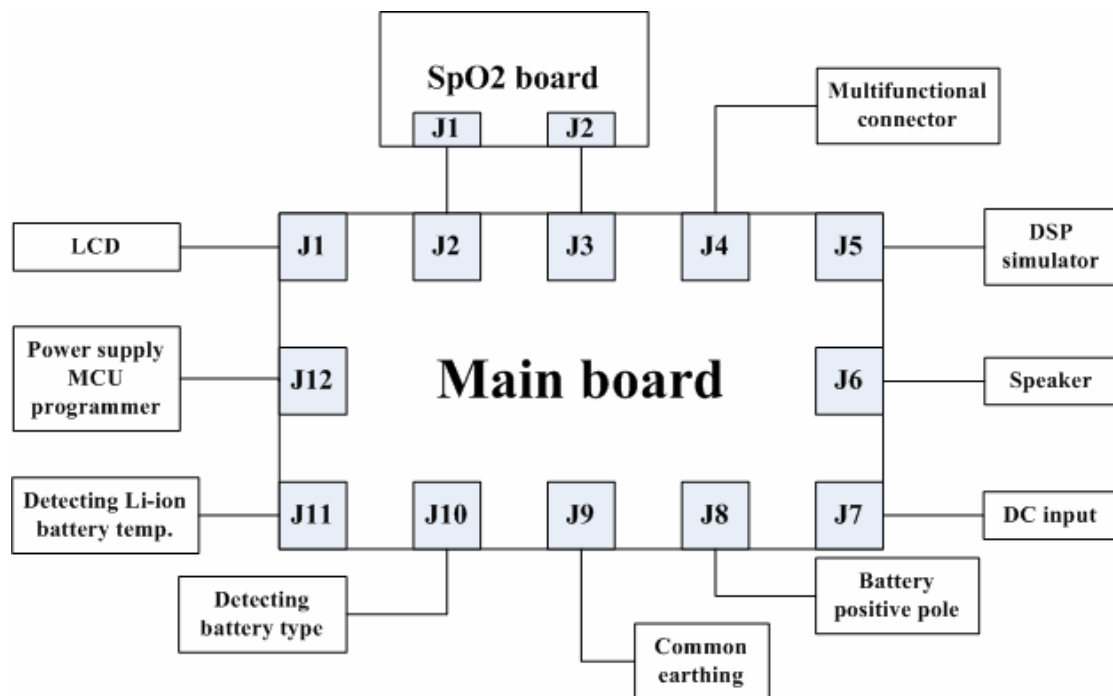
SpO2 board

J1

J2

Multifunctional connector

LCD

J1

J2

J3

J4

J5

DSP simulator

Power supply MCU programmer

J12

Main board

J6

Speaker

Detecting Li-ion battery temp.

J11

J10

J9

J8

J7

DC input

Detecting battery type

Battery positive pole

Common earthing